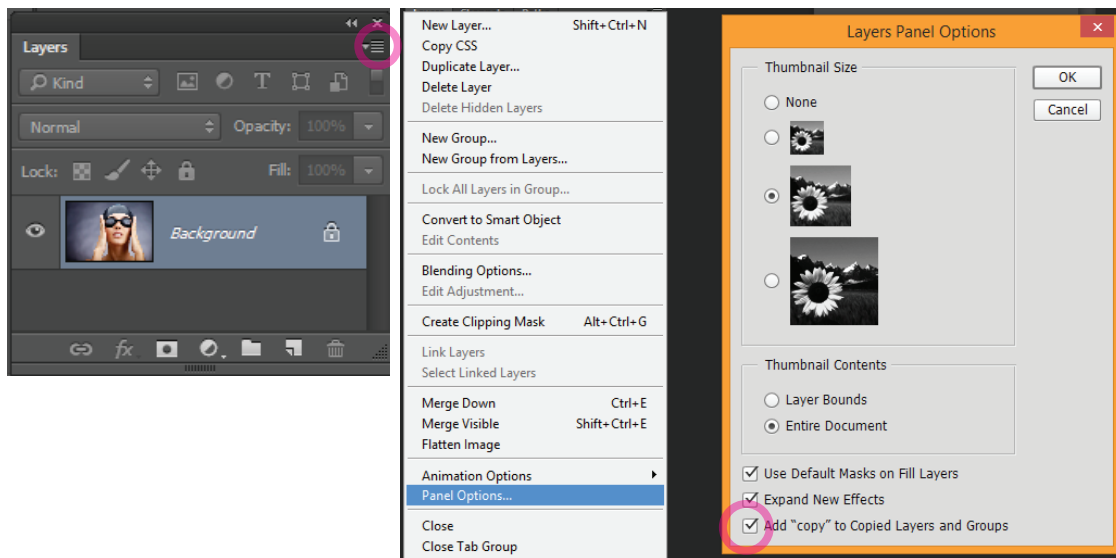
Layers

Kind

Normal Opacity: 100%

Lock: Fill: 100%

Background

New Layer... Shift+Ctrl+N
Copy CSS
Duplicate Layer...
Delete Layer
Delete Hidden Layers

New Group...
New Group from Layers...

Lock All Layers in Group...

Convert to Smart Object
Edit Contents

Blending Options...
Edit Adjustment...

Create Clipping Mask Alt+Ctrl+G

Link Layers
Select Linked Layers

Merge Down Ctrl+E
Merge Visible Shift+Ctrl+E
Flatten Image

Animation Options
Panel Options...

Close
Close Tab Group

Layers Panel Options

Thumbnail Size

None

OK

Cancel

Thumbnail Contents

Layer Bounds

Entire Document

Use Default Masks on Fill Layers

Expand New Effects

Add "copy" to Copied Layers and Groups